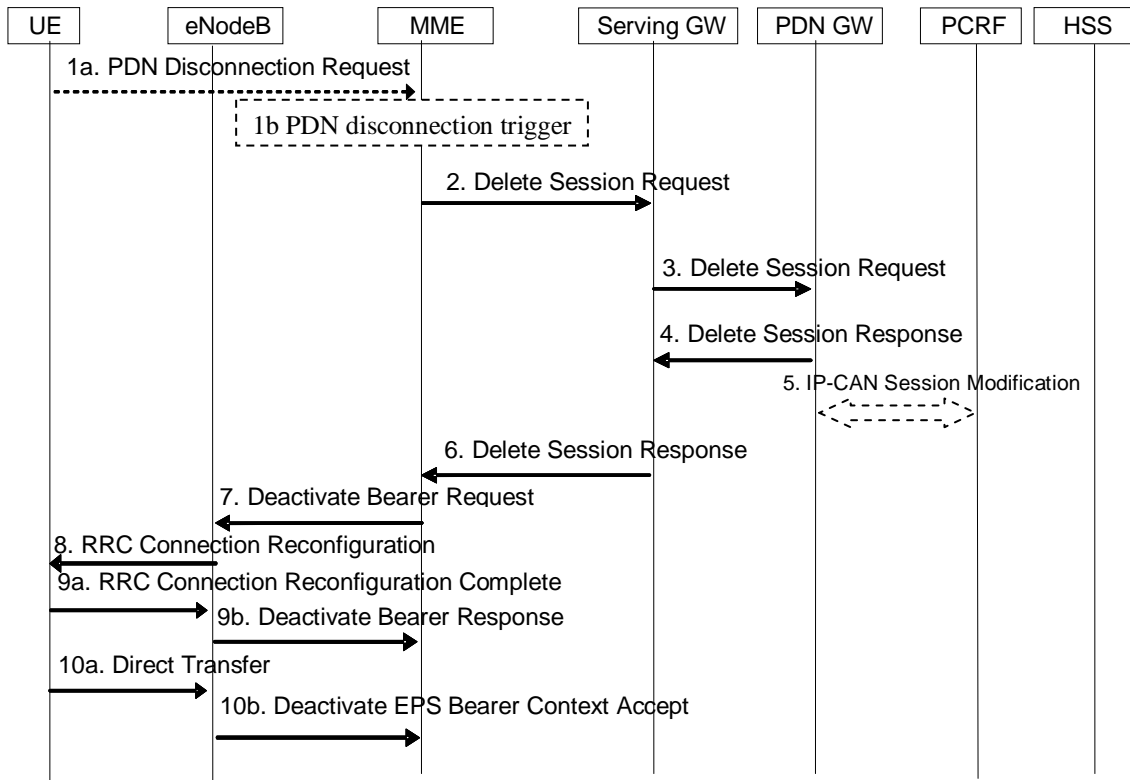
UE
eNodeB
MME
Serving GW
PDN GW
PCRF
HSS

1a. PDN Disconnection Request

1b PDN disconnection trigger

2. Delete Session Request

3. Delete Session Request

4. Delete Session Response

5. IP-CAN Session Modification

6. Delete Session Response

7. Deactivate Bearer Request

8. RRC Connection Reconfiguration

9a. RRC Connection Reconfiguration Complete

9b. Deactivate Bearer Response

10a. Direct Transfer

10b. Deactivate EPS Bearer Context Accept